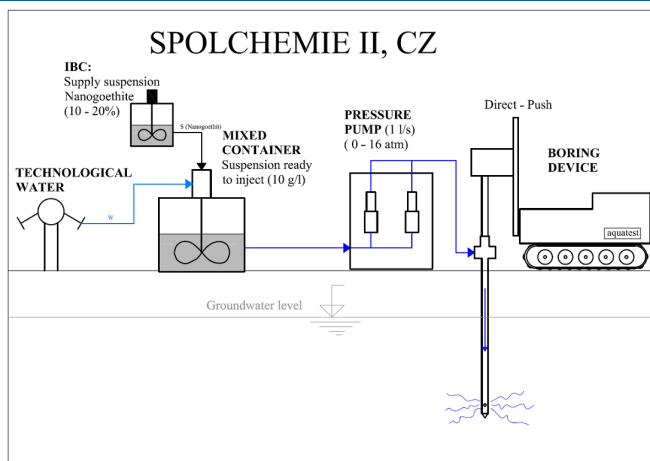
SPOLCHEMIE II, CZ

IBC:
Supply suspension
Nanogoethite
(10 - 20%)

S (Nanogoethit)

MIXED CONTAINER
Suspension ready to inject (10 g/l)

TECHNOLOGICAL WATER

W

PRESSURE PUMP (1 l/s)
( 0 - 16 atm)

Direct - Push

BORING DEVICE

aquatest

Groundwater level